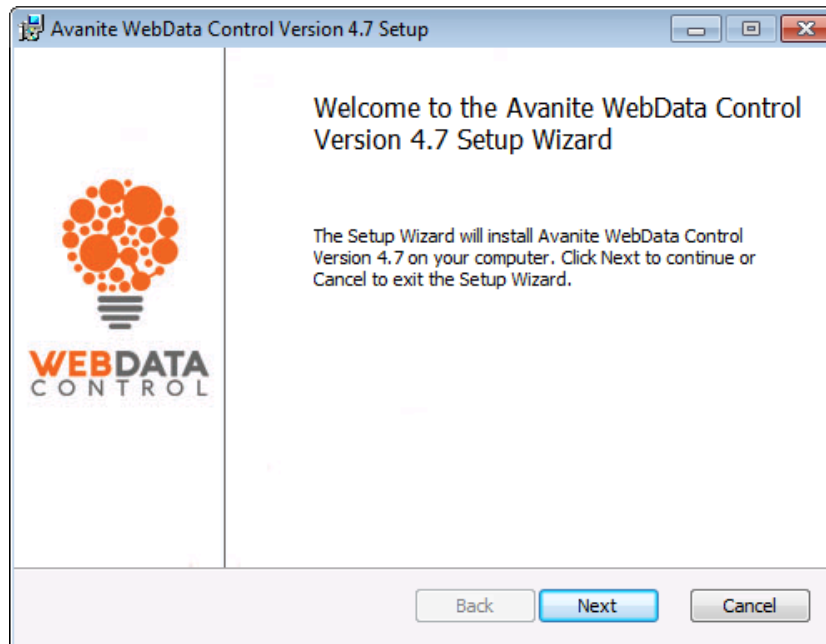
Avanite WebData Control Version 4.7 Setup

WEBDATA
CONTROL

Welcome to the Avanite WebData Control Version 4.7 Setup Wizard

The Setup Wizard will install Avanite WebData Control Version 4.7 on your computer. Click Next to continue or Cancel to exit the Setup Wizard.

Back
Next
Cancel